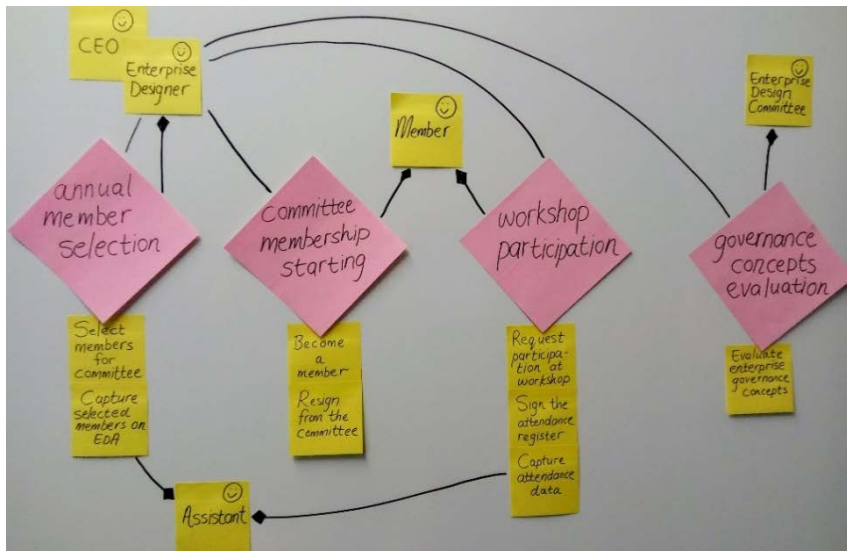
CEO

Enterprise Designer

Member

Enterprise Design Committee

annual member selection

Committee membership starting

workshop participation

governance concepts evaluation

Select members for committee

Capture selected members on EDA

Become a member

Resign from the Committee

Request participation at workshop

Sign the attendance register

Capture attendance data

Evaluate enterprise governance concepts

Assistant